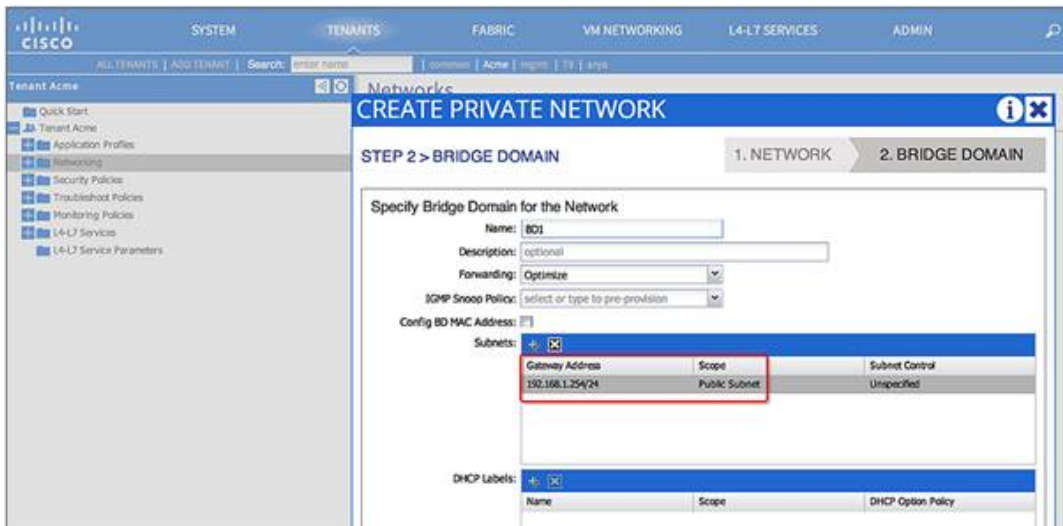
cisco SYSTEM TENANTS FABRIC VM NETWORKING L4-L7 SERVICES ADMIN

ALL TENANTS | ADD TENANT | Search: enter name | common | Acme | mgmt | T1 | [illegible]

Tenant Acme

Quick Start
Tenant Acme
Application Profiles
Networking
Security Policies
Troubleshoot Policies
Monitoring Policies
L4-L7 Services
L4-L7 Service Parameters

Networks

CREATE PRIVATE NETWORK

STEP 2 > BRIDGE DOMAIN

1. NETWORK 2. BRIDGE DOMAIN

Specify Bridge Domain for the Network

Name: BD1
Description: optional
Forwarding: Optimize
IGMP Snoop Policy: select or type to pre-provision
Config BD MAC Address:
Subnets:

| Gateway Address | Scope | Subnet Control |
|---|---|---|
| 192.168.1.254/24 | Public Subnet | Unspecified |

DHCP Labels:

| Name | Scope | DHCP Option Policy |
|---|---|---|